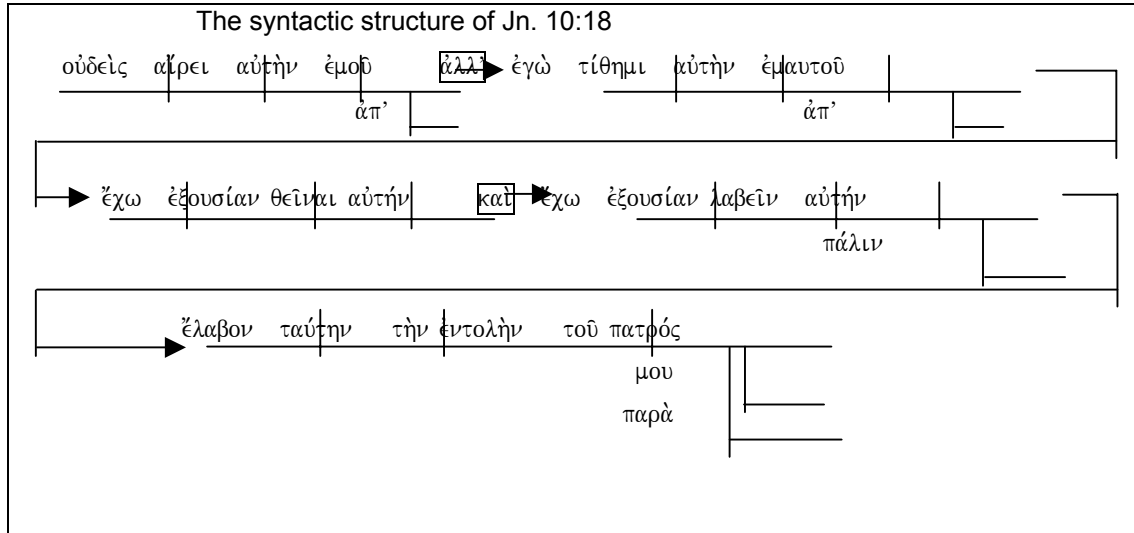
The syntactic structure of Jn. 10:18

οὐδεὶς αἴρει αὐτὴν ἐμοῦ ἀλλ' ἐγὼ τίθημι αὐτὴν ἐμαυτοῦ

ἀπ' ἀπ'

ἔχω ἐξουσίαν θεῖναι αὐτήν καὶ ἔχω ἐξουσίαν λαβεῖν αὐτήν

πάλιν

ἔλαβον ταύτην τὴν ἐντολὴν τοῦ πατρός

μου

παρὰ